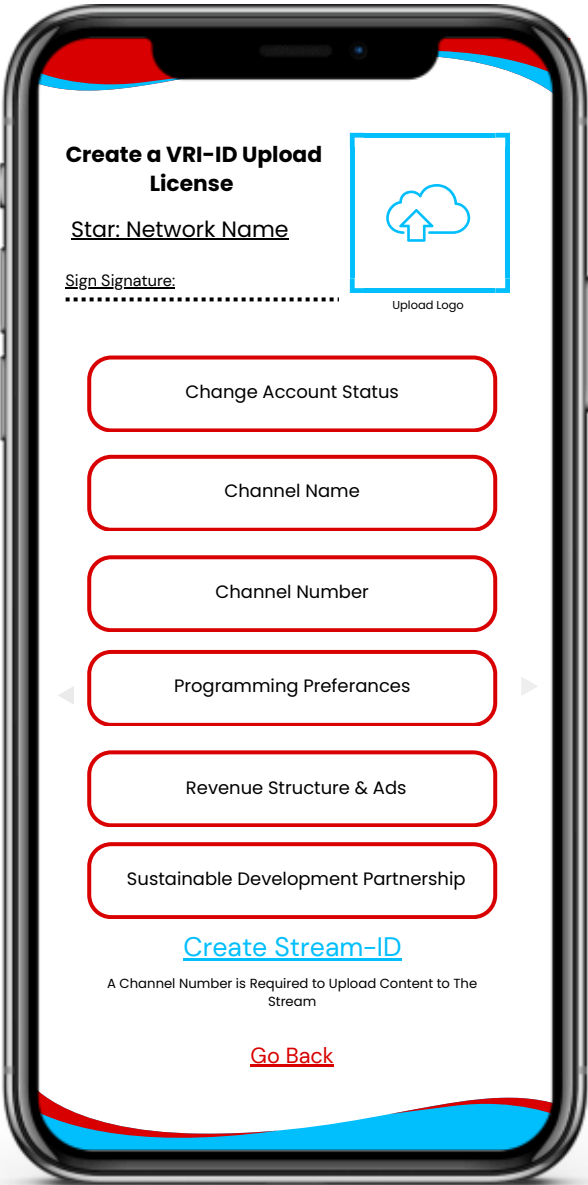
Create a VRI-ID Upload License

Star: Network Name

Sign Signature:

Upload Logo

Change Account Status

Channel Name

Channel Number

Programming Preferances

Revenue Structure & Ads

Sustainable Development Partnership

Create Stream-ID

A Channel Number is Required to Upload Content to The Stream

Go Back